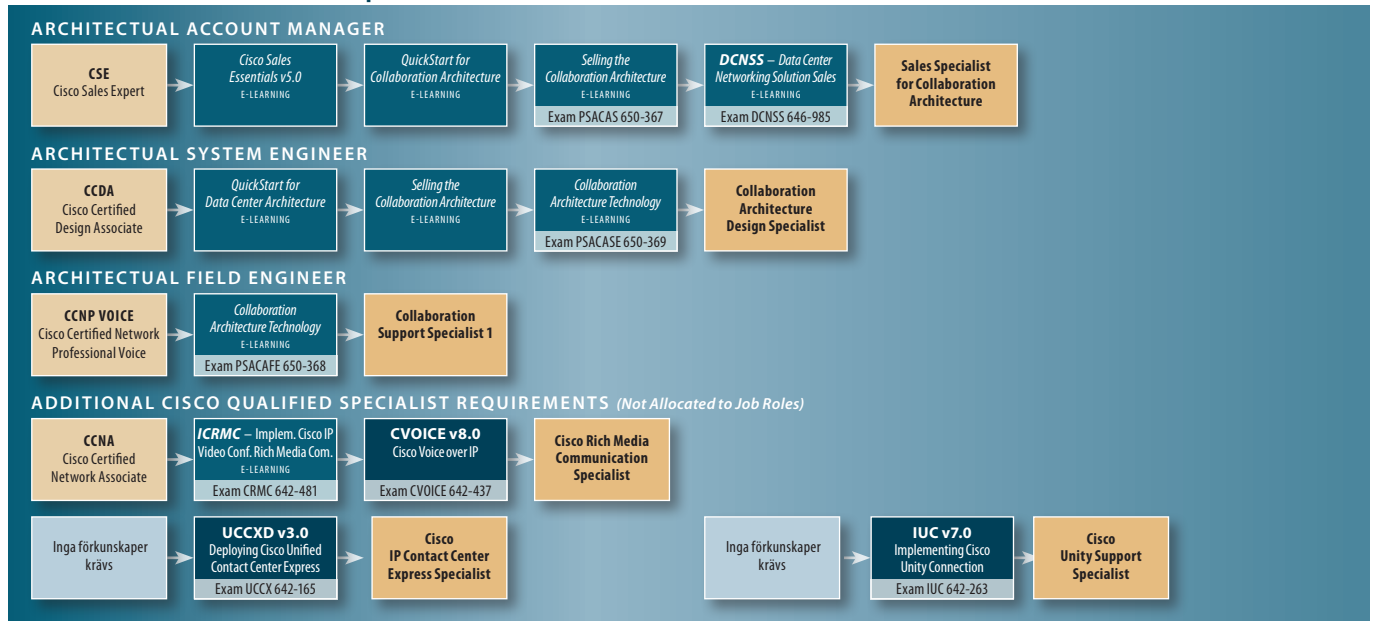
ARCHITECTUAL ACCOUNT MANAGER

CSE
Cisco Sales Expert

Cisco Sales Essentials v5.0
E-LEARNING

QuickStart for Collaboration Architecture
E-LEARNING

Selling the Collaboration Architecture
E-LEARNING
Exam PSACAS 650-367

DCNSS – Data Center Networking Solution Sales
E-LEARNING
Exam DCNSS 646-985

Sales Specialist for Collaboration Architecture

ARCHITECTUAL SYSTEM ENGINEER

CCDA
Cisco Certified Design Associate

QuickStart for Data Center Architecture
E-LEARNING

Selling the Collaboration Architecture
E-LEARNING

Collaboration Architecture Technology
E-LEARNING
Exam PSACASE 650-369

Collaboration Architecture Design Specialist

ARCHITECTUAL FIELD ENGINEER

CCNP VOICE
Cisco Certified Network Professional Voice

Collaboration Architecture Technology
E-LEARNING
Exam PSACAFE 650-368

Collaboration Support Specialist 1

ADDITIONAL CISCO QUALIFIED SPECIALIST REQUIREMENTS (Not Allocated to Job Roles)

CCNA
Cisco Certified Network Associate

ICRMC – Implem. Cisco IP Video Conf. Rich Media Com.
E-LEARNING
Exam CRMC 642-481

CVOICE v8.0
Cisco Voice over IP
Exam CVOICE 642-437

Cisco Rich Media Communication Specialist

Inga förkunskaper krävs

UCCXD v3.0
Deploying Cisco Unified Contact Center Express
Exam UCCX 642-165

Cisco IP Contact Center Express Specialist

Inga förkunskaper krävs

IUC v7.0
Implementing Cisco Unity Connection
Exam IUC 642-263

Cisco Unity Support Specialist